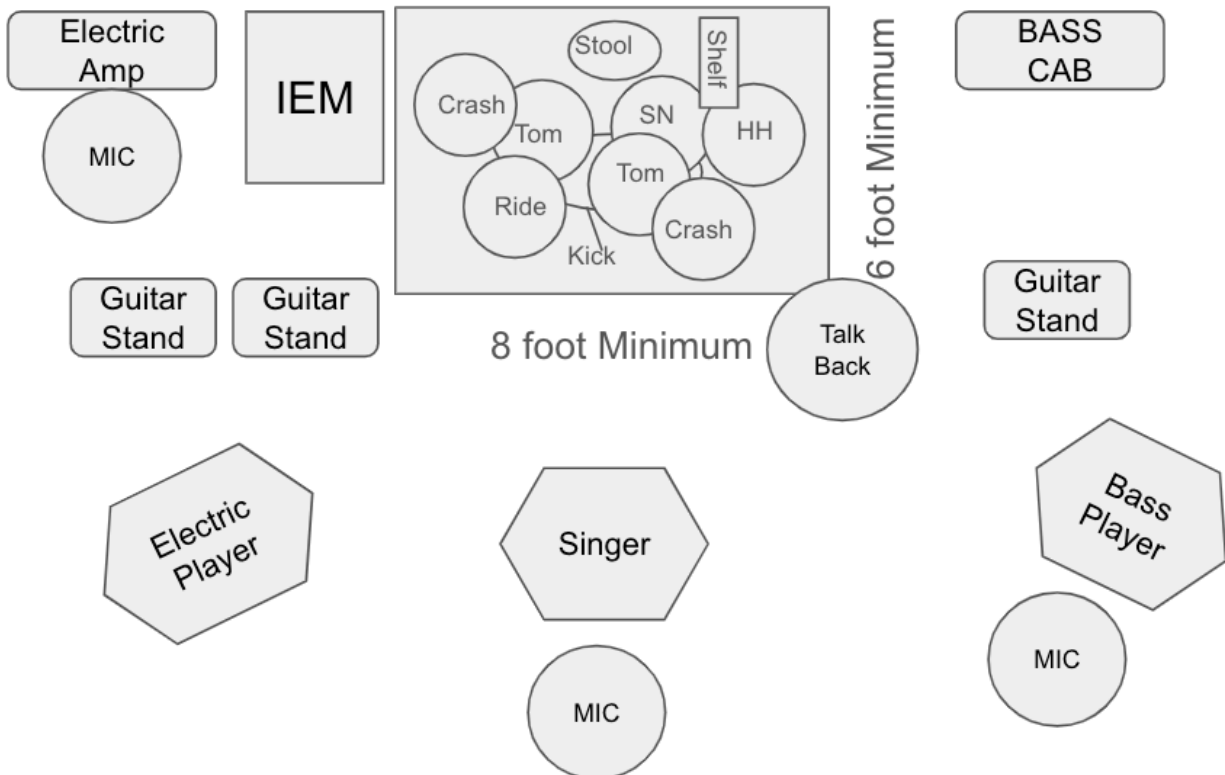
Electric Amp

MIC

IEM

Stool

Shelf

Crash

Tom

SN

HH

Tom

Ride

Crash

Kick

6 foot Minimum

BASS CAB

Guitar Stand

Guitar Stand

8 foot Minimum

Talk Back

Guitar Stand

Electric Player

Singer

Bass Player

MIC

MIC